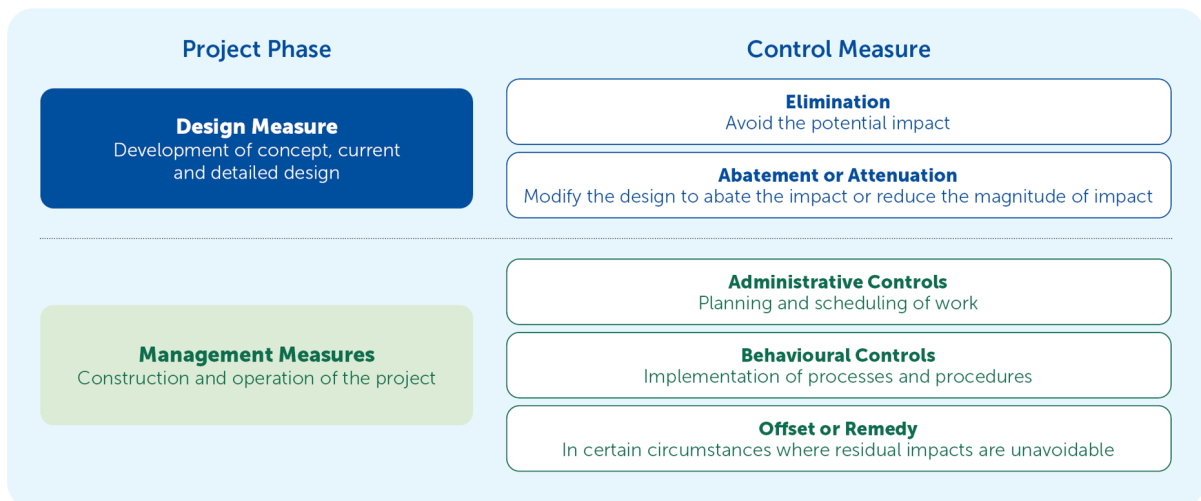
Project Phase

Control Measure

Design Measure
Development of concept, current and detailed design

Elimination
Avoid the potential impact

Abatement or Attenuation
Modify the design to abate the impact or reduce the magnitude of impact

Management Measures
Construction and operation of the project

Administrative Controls
Planning and scheduling of work

Behavioural Controls
Implementation of processes and procedures

Offset or Remedy
In certain circumstances where residual impacts are unavoidable